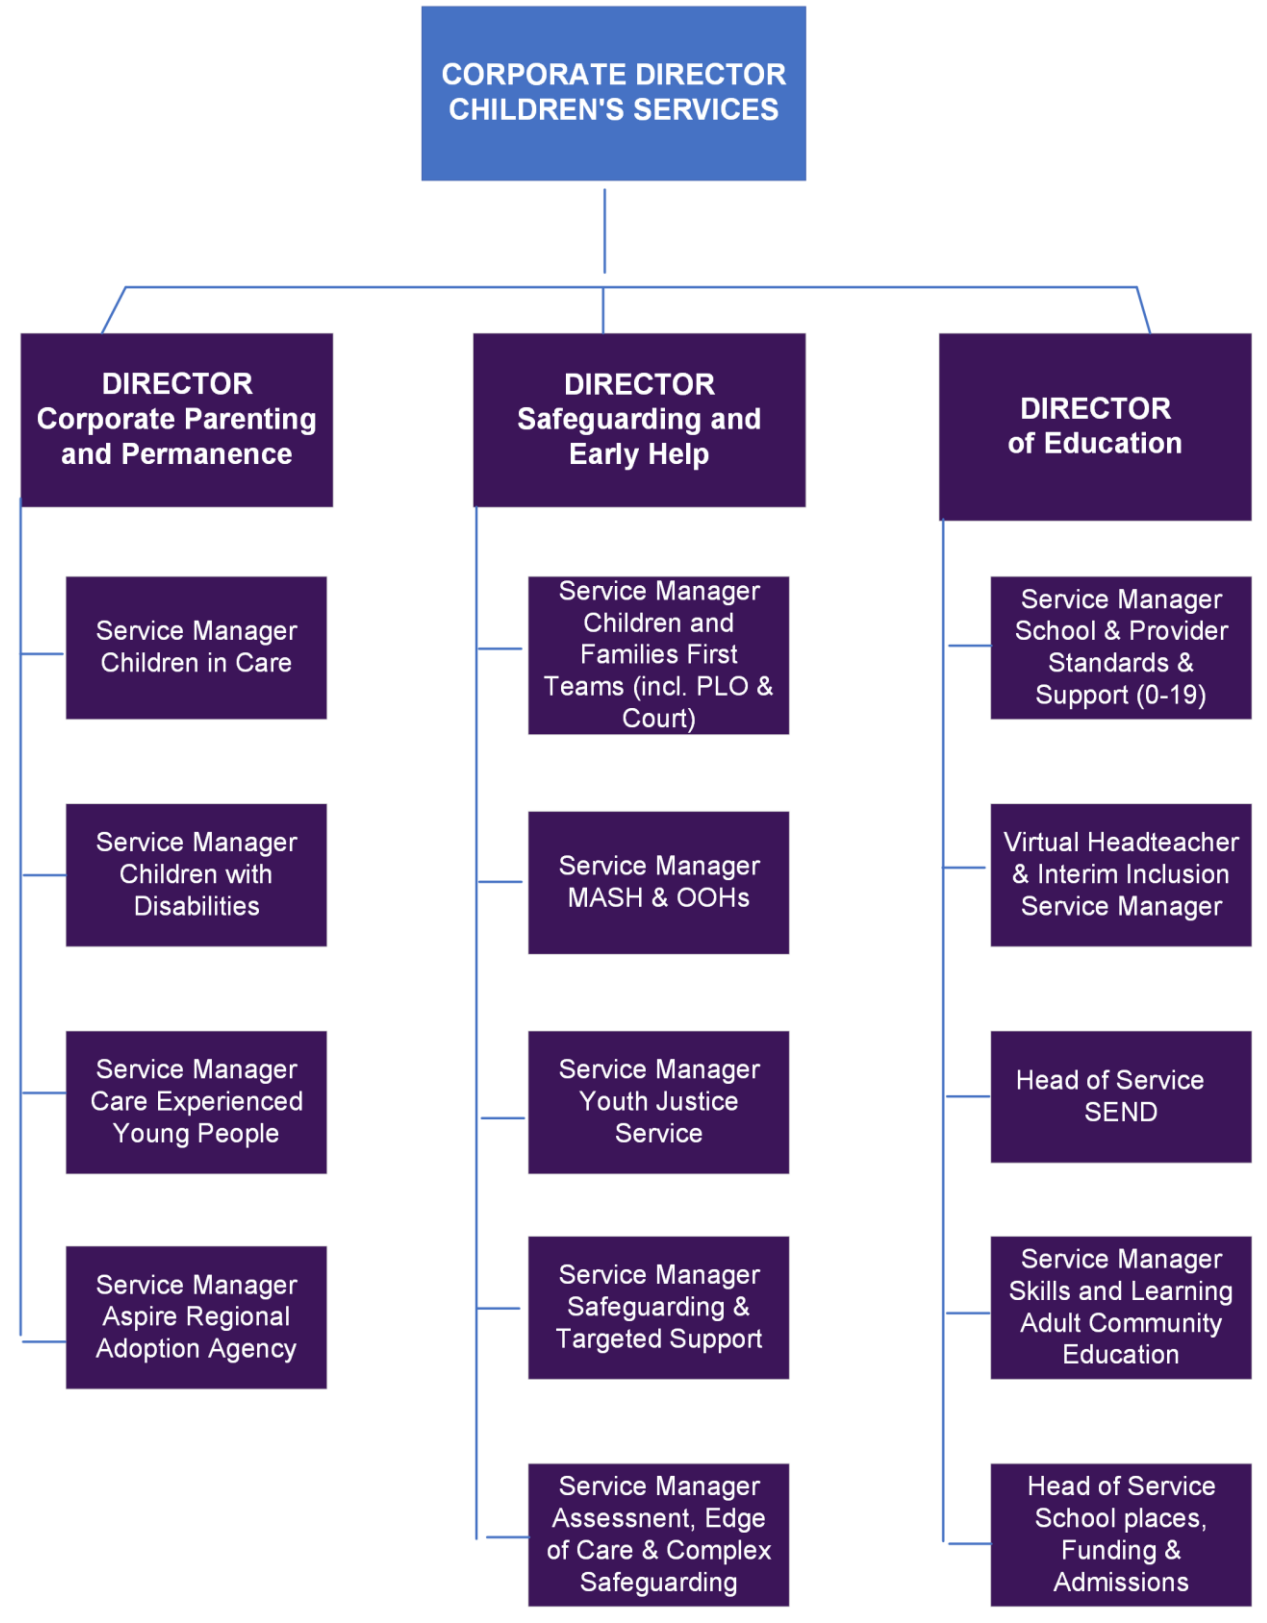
CORPORATE DIRECTOR CHILDREN'S SERVICES

DIRECTOR Corporate Parenting and Permanence

Service Manager Children in Care

Service Manager Children with Disabilities

Service Manager Care Experienced Young People

Service Manager Aspire Regional Adoption Agency

DIRECTOR Safeguarding and Early Help

Service Manager Children and Families First Teams (incl. PLO & Court)

Service Manager MASH & OOHs

Service Manager Youth Justice Service

Service Manager Safeguarding & Targeted Support

Service Manager Assessnent, Edge of Care & Complex Safeguarding

DIRECTOR of Education

Service Manager School & Provider Standards & Support (0-19)

Virtual Headteacher & Interim Inclusion Service Manager

Head of Service SEND

Service Manager Skills and Learning Adult Community Education

Head of Service School places, Funding & Admissions